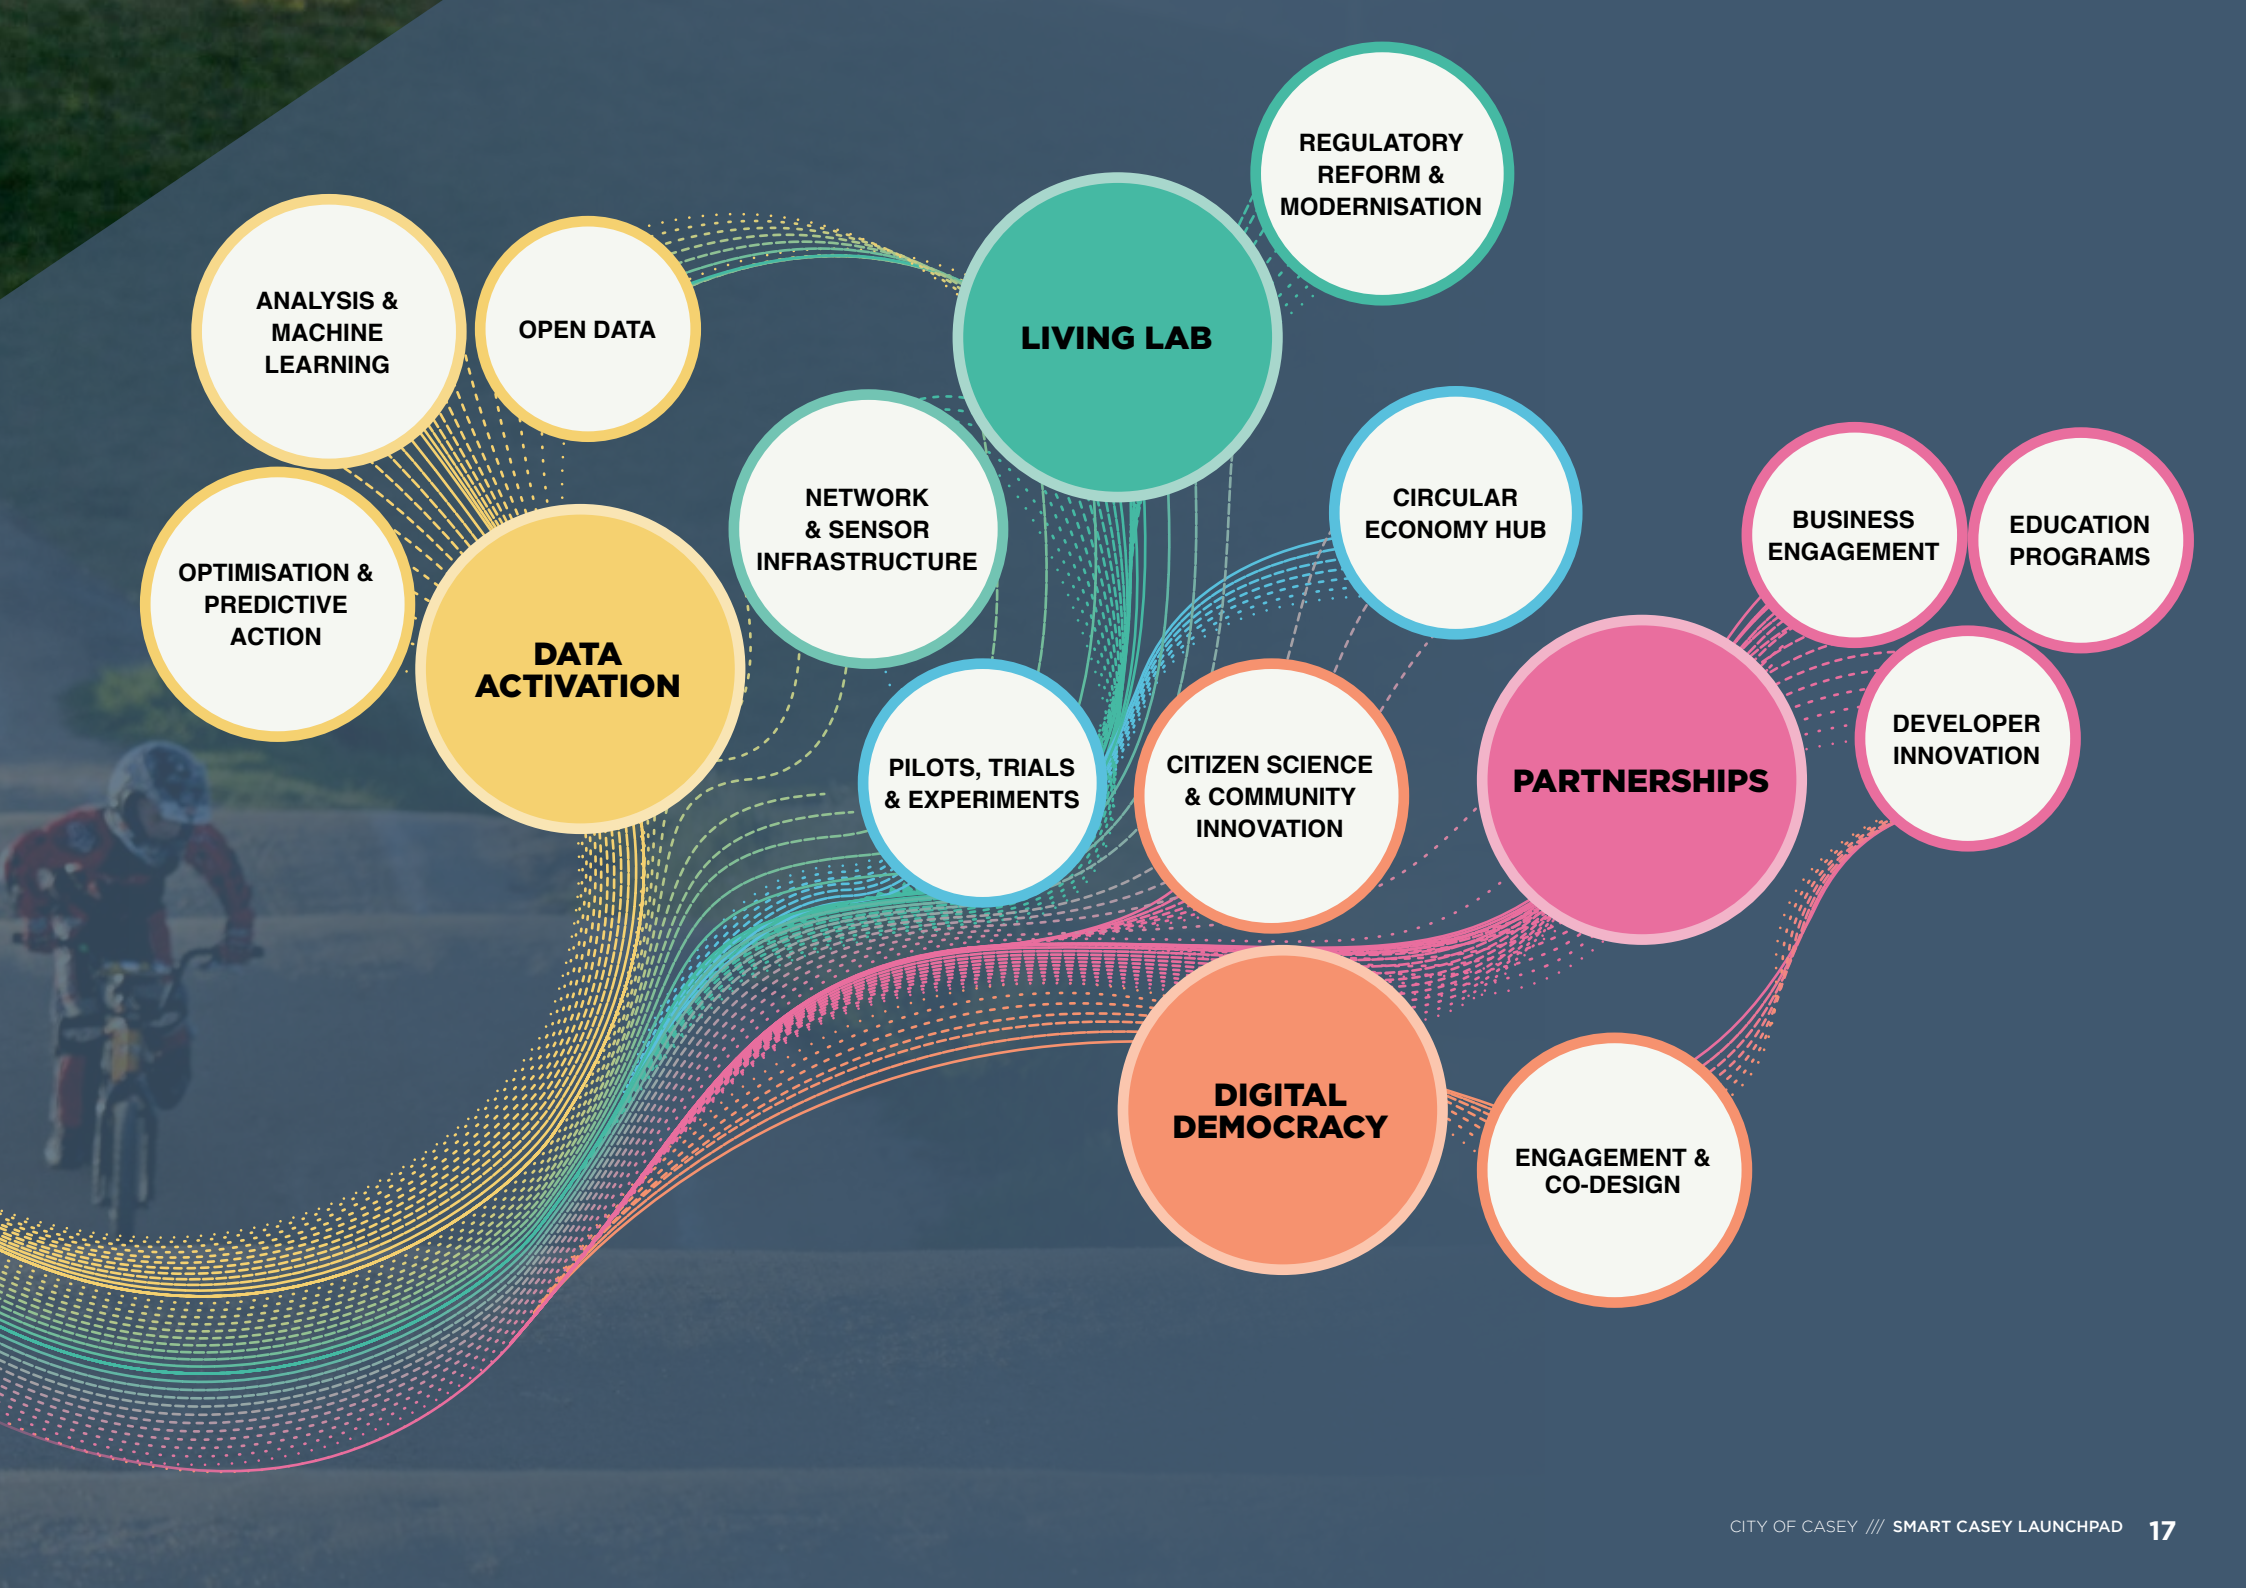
ANALYSIS & MACHINE LEARNING

OPEN DATA

OPTIMISATION & PREDICTIVE ACTION

DATA ACTIVATION

LIVING LAB

REGULATORY REFORM & MODERNISATION

NETWORK & SENSOR INFRASTRUCTURE

PILOTS, TRIALS & EXPERIMENTS

CIRCULAR ECONOMY HUB

CITIZEN SCIENCE & COMMUNITY INNOVATION

BUSINESS ENGAGEMENT

EDUCATION PROGRAMS

PARTNERSHIPS

DEVELOPER INNOVATION

DIGITAL DEMOCRACY

ENGAGEMENT & CO-DESIGN

CITY OF CASEY /// SMART CASEY LAUNCHPAD 17